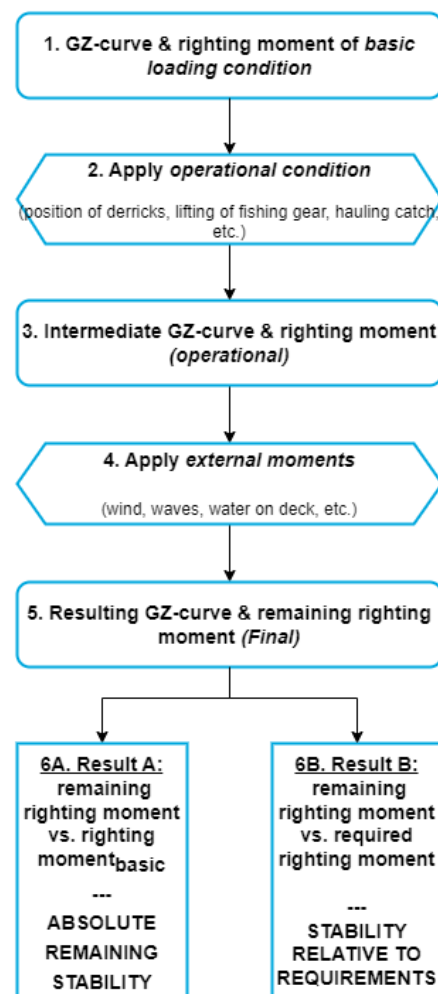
1. GZ-curve & righting moment of *basic loading condition*

2. Apply *operational condition*

(position of derricks, lifting of fishing gear, hauling catch, etc.)

3. Intermediate GZ-curve & righting moment *(operational)*

4. Apply *external moments*

(wind, waves, water on deck, etc.)

5. Resulting GZ-curve & remaining righting moment *(Final)*

6A. Result A:
remaining righting moment vs. righting moment$_{\text{basic}}$
---
ABSOLUTE REMAINING STABILITY

6B. Result B:
remaining righting moment vs. required righting moment
---
STABILITY RELATIVE TO REQUIREMENTS